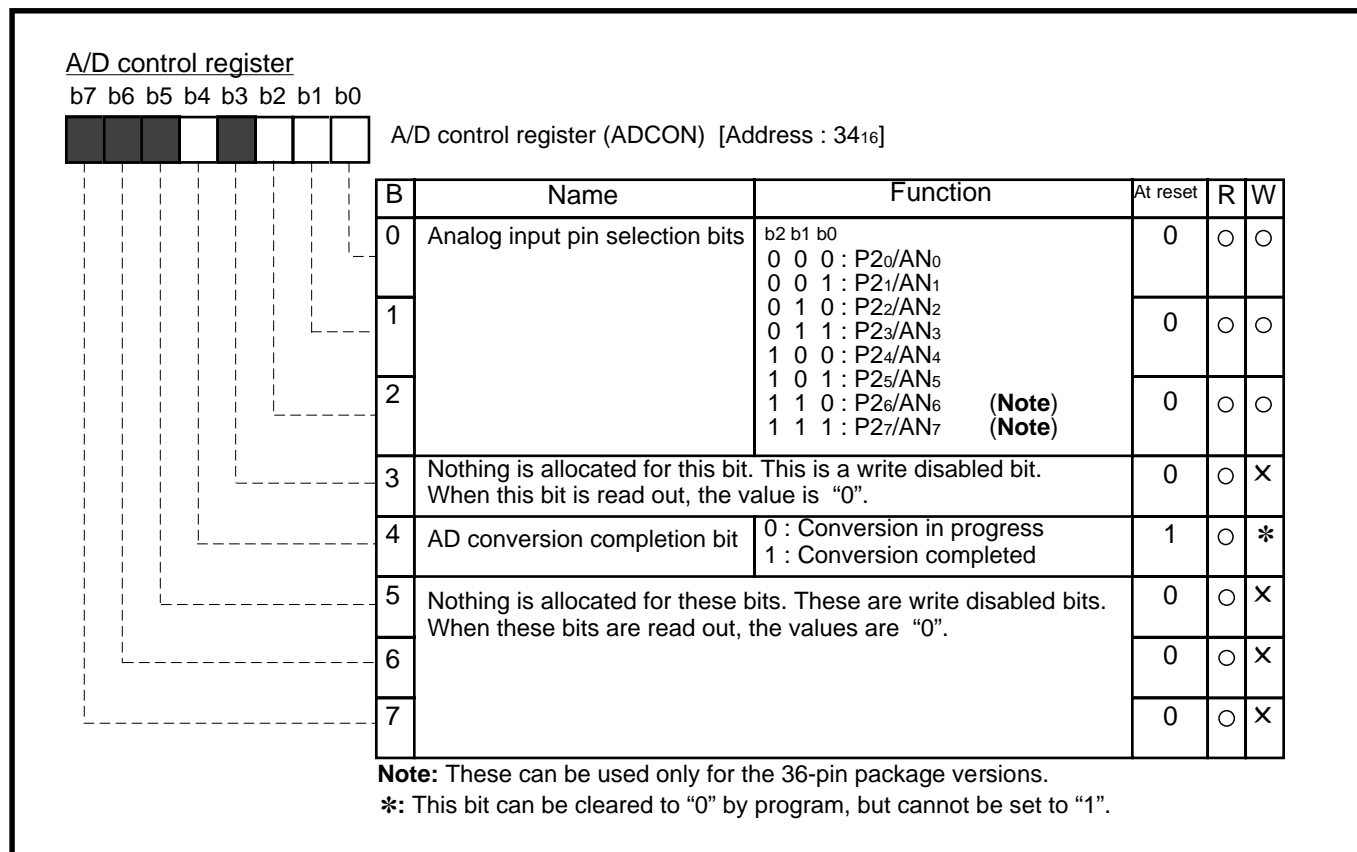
A/D control register

b7 b6 b5 b4 b3 b2 b1 b0

A/D control register (ADCON) [Address : $34_{16}$]

| B | Name | Function | At reset | R | W |
|---|---|---|---|---|---|
| 0 | Analog input pin selection bits | b2 b1 b0<br>0 0 0 : $P2_0/AN_0$<br>0 0 1 : $P2_1/AN_1$<br>0 1 0 : $P2_2/AN_2$<br>0 1 1 : $P2_3/AN_3$<br>1 0 0 : $P2_4/AN_4$<br>1 0 1 : $P2_5/AN_5$<br>1 1 0 : $P2_6/AN_6$ (**Note**)<br>1 1 1 : $P2_7/AN_7$ (**Note**) | 0 | ○ | ○ |
| 1 | | | 0 | ○ | ○ |
| 2 | | | 0 | ○ | ○ |
| 3 | Nothing is allocated for this bit. This is a write disabled bit. When this bit is read out, the value is "0". | | 0 | ○ | × |
| 4 | AD conversion completion bit | 0 : Conversion in progress<br>1 : Conversion completed | 1 | ○ | ✻ |
| 5 | Nothing is allocated for these bits. These are write disabled bits. When these bits are read out, the values are "0". | | 0 | ○ | × |
| 6 | | | 0 | ○ | × |
| 7 | | | 0 | ○ | × |

**Note:** These can be used only for the 36-pin package versions.
✻**:** This bit can be cleared to "0" by program, but cannot be set to "1".